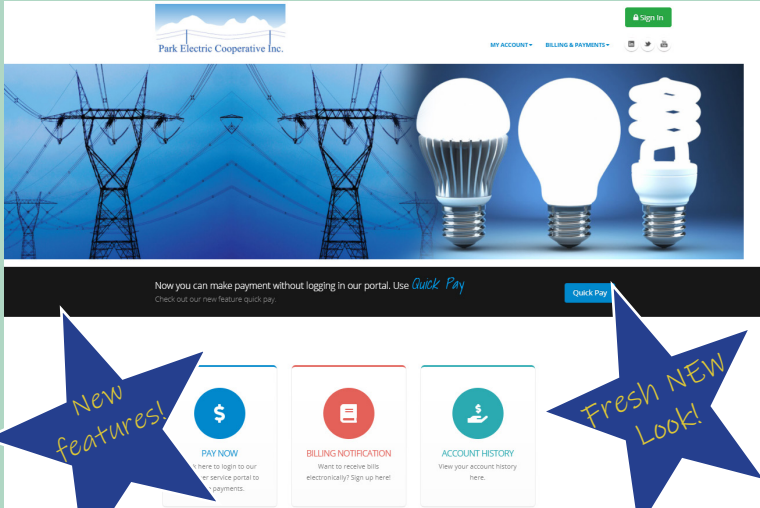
Park Electric Cooperative Inc.

Sign In

MY ACCOUNT▾ BILLING & PAYMENTS▾

Now you can make payment without logging in our portal. Use Quick Pay

Check out our new feature quick pay.

Quick Pay

New features!

Fresh NEW Look!

$

PAY NOW

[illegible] here to login to our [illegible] service portal to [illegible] payments.

BILLING NOTIFICATION

Want to receive bills electronically? Sign up here!

$

ACCOUNT HISTORY

View your account history here.